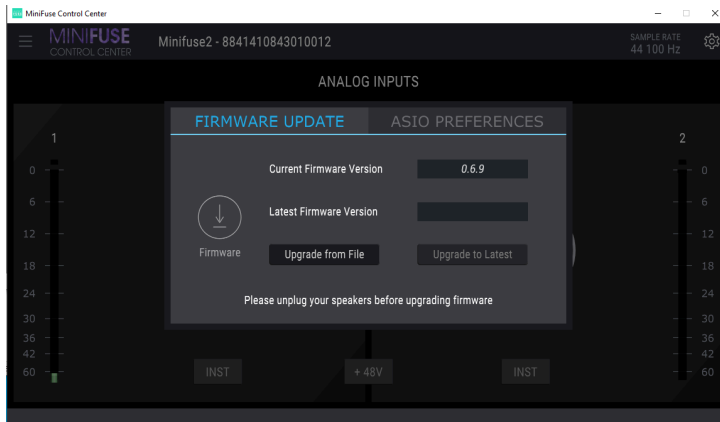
MiniFuse Control Center

MINIFUSE CONTROL CENTER

Minifuse2 - 8841410843010012

SAMPLE RATE 44 100 Hz

ANALOG INPUTS

1

0
6
12
18
24
30
36
42
60

FIRMWARE UPDATE

ASIO PREFERENCES

Current Firmware Version

0.6.9

Latest Firmware Version

Firmware

Upgrade from File

Upgrade to Latest

Please unplug your speakers before upgrading firmware

2

0
6
12
18
24
30
36
42
60

INST

+ 48V

INST